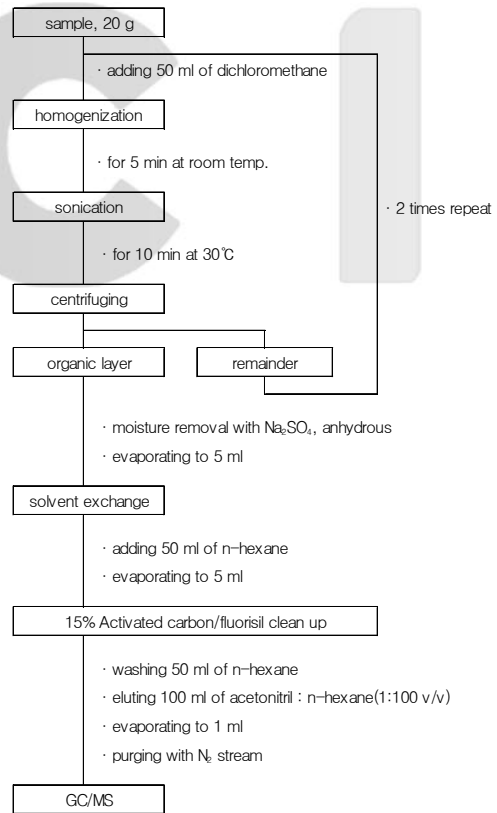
sample, 20 g

· adding 50 ml of dichloromethane

homogenization

· for 5 min at room temp.

sonication

· 2 times repeat

· for 10 min at 30℃

centrifuging

organic layer

remainder

· moisture removal with $Na_2SO_4$, anhydrous

· evaporating to 5 ml

solvent exchange

· adding 50 ml of n-hexane

· evaporating to 5 ml

15% Activated carbon/fluorisil clean up

· washing 50 ml of n-hexane

· eluting 100 ml of acetonitril : n-hexane(1:100 v/v)

· evaporating to 1 ml

· purging with $N_2$ stream

GC/MS